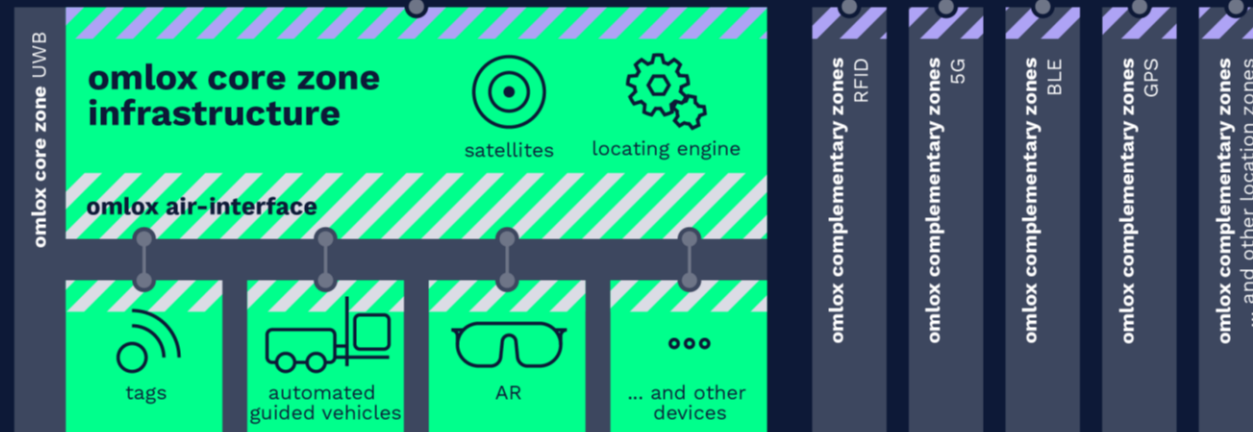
omlox core zone UWB

omlox core zone infrastructure

satellites

locating engine

omlox air-interface

tags

automated guided vehicles

AR

... and other devices

omlox complementary zones RFID

omlox complementary zones 5G

omlox complementary zones BLE

omlox complementary zones GPS

omlox complementary zones ... and other location zones